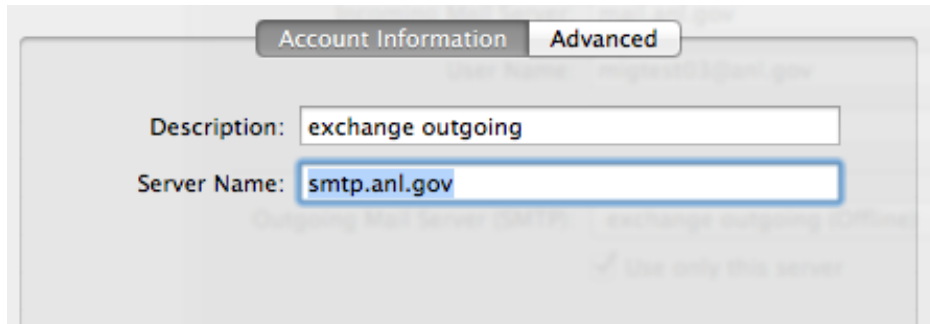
Incoming Mail Server: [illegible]

User Name: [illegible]@anl.gov

Account Information Advanced

Description: exchange outgoing

Server Name: smtp.anl.gov

Outgoing Mail Server (SMTP): exchange outgoing (Offline)

Use only this server